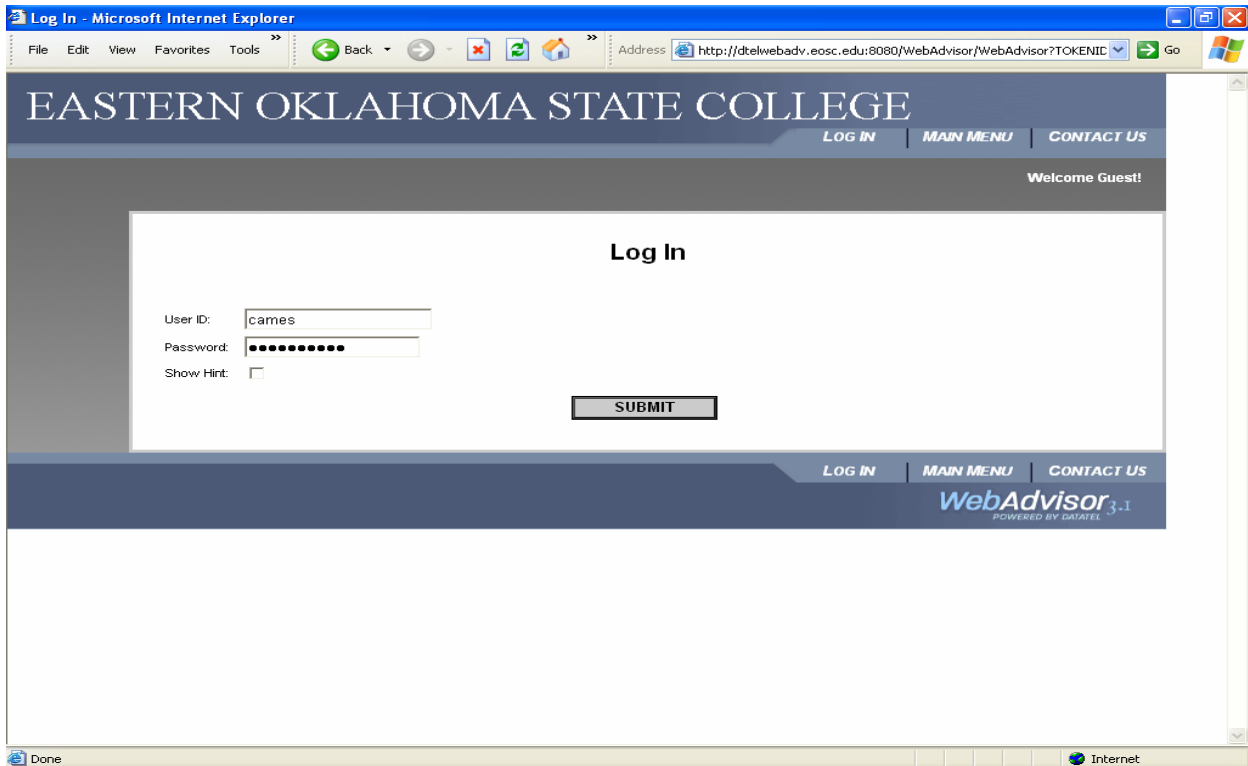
Log In - Microsoft Internet Explorer

File Edit View Favorites Tools » Back » Address http://dtelwebadv.eosc.edu:8080/WebAdvisor/WebAdvisor?TOKENID Go

EASTERN OKLAHOMA STATE COLLEGE

LOG IN | MAIN MENU | CONTACT US

Welcome Guest!

Log In

User ID: cames

Password: ●●●●●●●●●●●

Show Hint:

SUBMIT

LOG IN | MAIN MENU | CONTACT US

WebAdvisor 3.1
POWERED BY DATATEL

Done

Internet